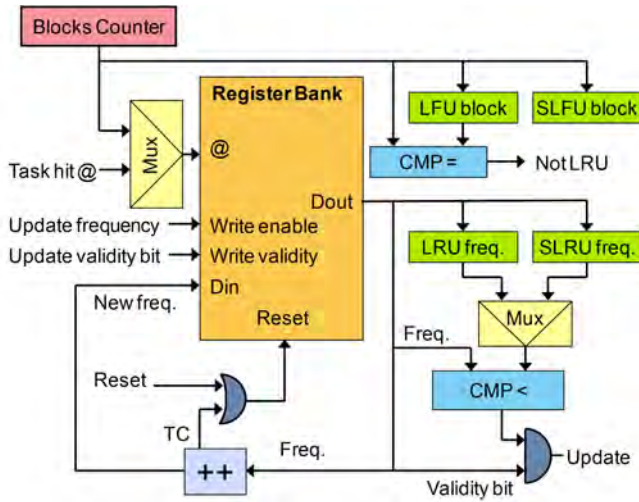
Blocks Counter

Register Bank

LFU block

SLFU block

Mux

@

Task hit @

CMP =

Not LRU

Dout

Update frequency

Write enable

Update validity bit

Write validity

LRU freq.

SLRU freq.

Din

New freq.

Reset

Mux

Freq.

Reset

CMP <

TC

Freq.

++

Update

Validity bit